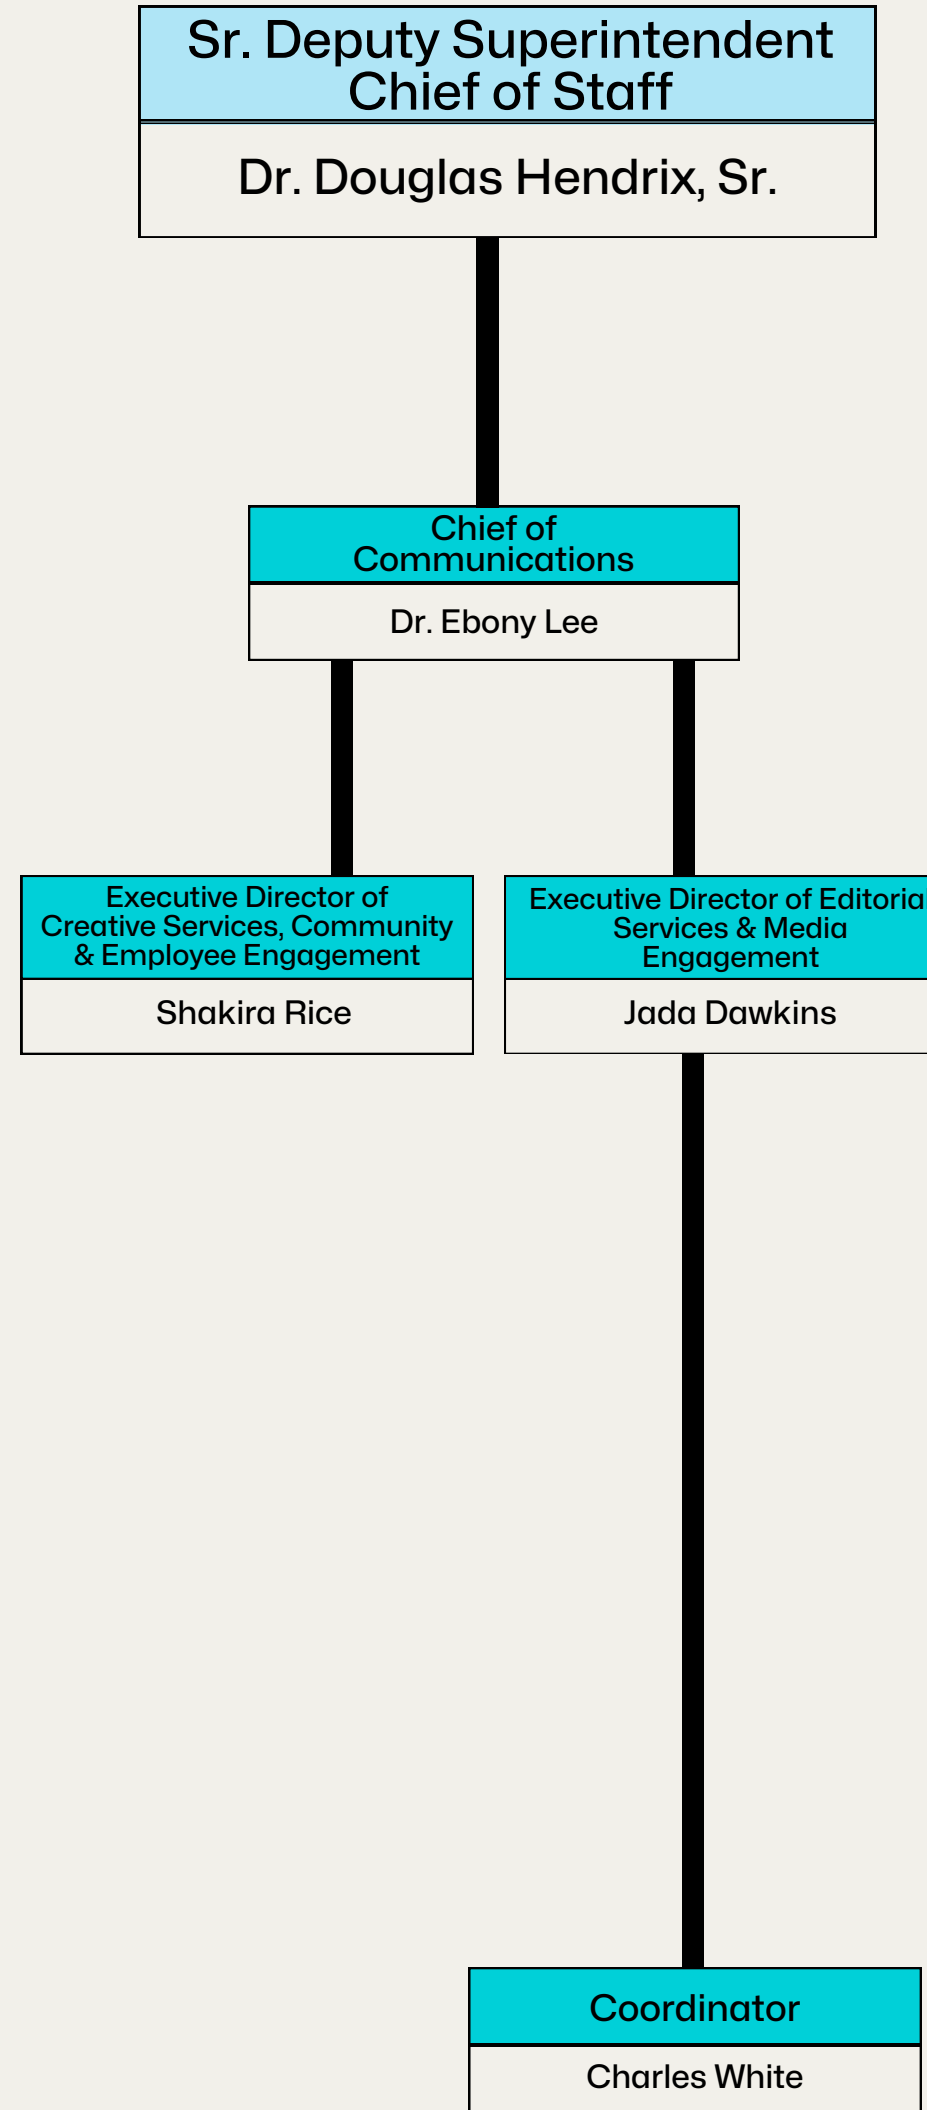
Sr. Deputy Superintendent
Chief of Staff

Dr. Douglas Hendrix, Sr.

Chief of Communications

Dr. Ebony Lee

Executive Director of Creative Services, Community & Employee Engagement

Shakira Rice

Executive Director of Editoria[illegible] Services & Media Engagement

Jada Dawkins

Coordinator

Charles White